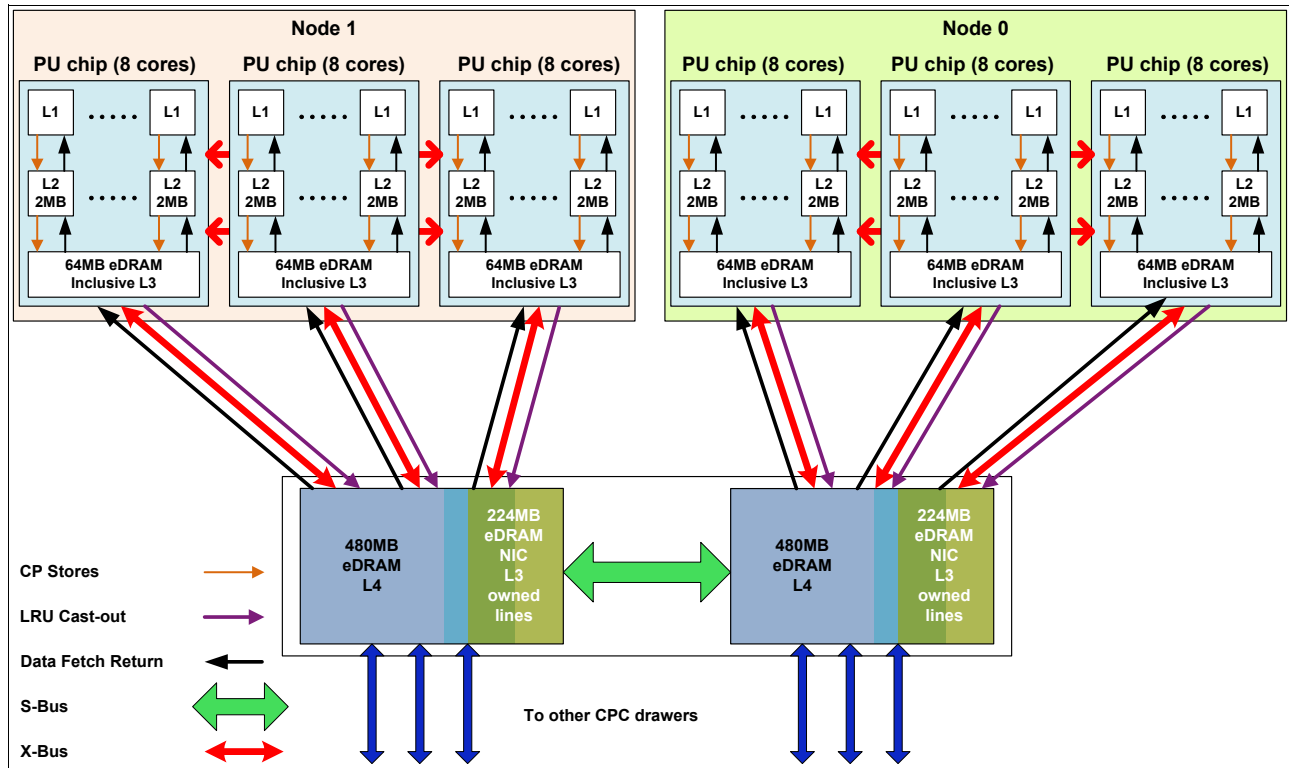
Node 1

PU chip (8 cores)

L1 ..... L1

L2 2MB ..... L2 2MB

64MB eDRAM Inclusive L3

PU chip (8 cores)

L1 ..... L1

L2 2MB ..... L2 2MB

64MB eDRAM Inclusive L3

PU chip (8 cores)

L1 ..... L1

L2 2MB ..... L2 2MB

64MB eDRAM Inclusive L3

Node 0

PU chip (8 cores)

L1 ..... L1

L2 2MB ..... L2 2MB

64MB eDRAM Inclusive L3

PU chip (8 cores)

L1 ..... L1

L2 2MB ..... L2 2MB

64MB eDRAM Inclusive L3

PU chip (8 cores)

L1 ..... L1

L2 2MB ..... L2 2MB

64MB eDRAM Inclusive L3

480MB eDRAM L4

224MB eDRAM NIC L3 owned lines

480MB eDRAM L4

224MB eDRAM NIC L3 owned lines

CP Stores

LRU Cast-out

Data Fetch Return

S-Bus

X-Bus

To other CPC drawers